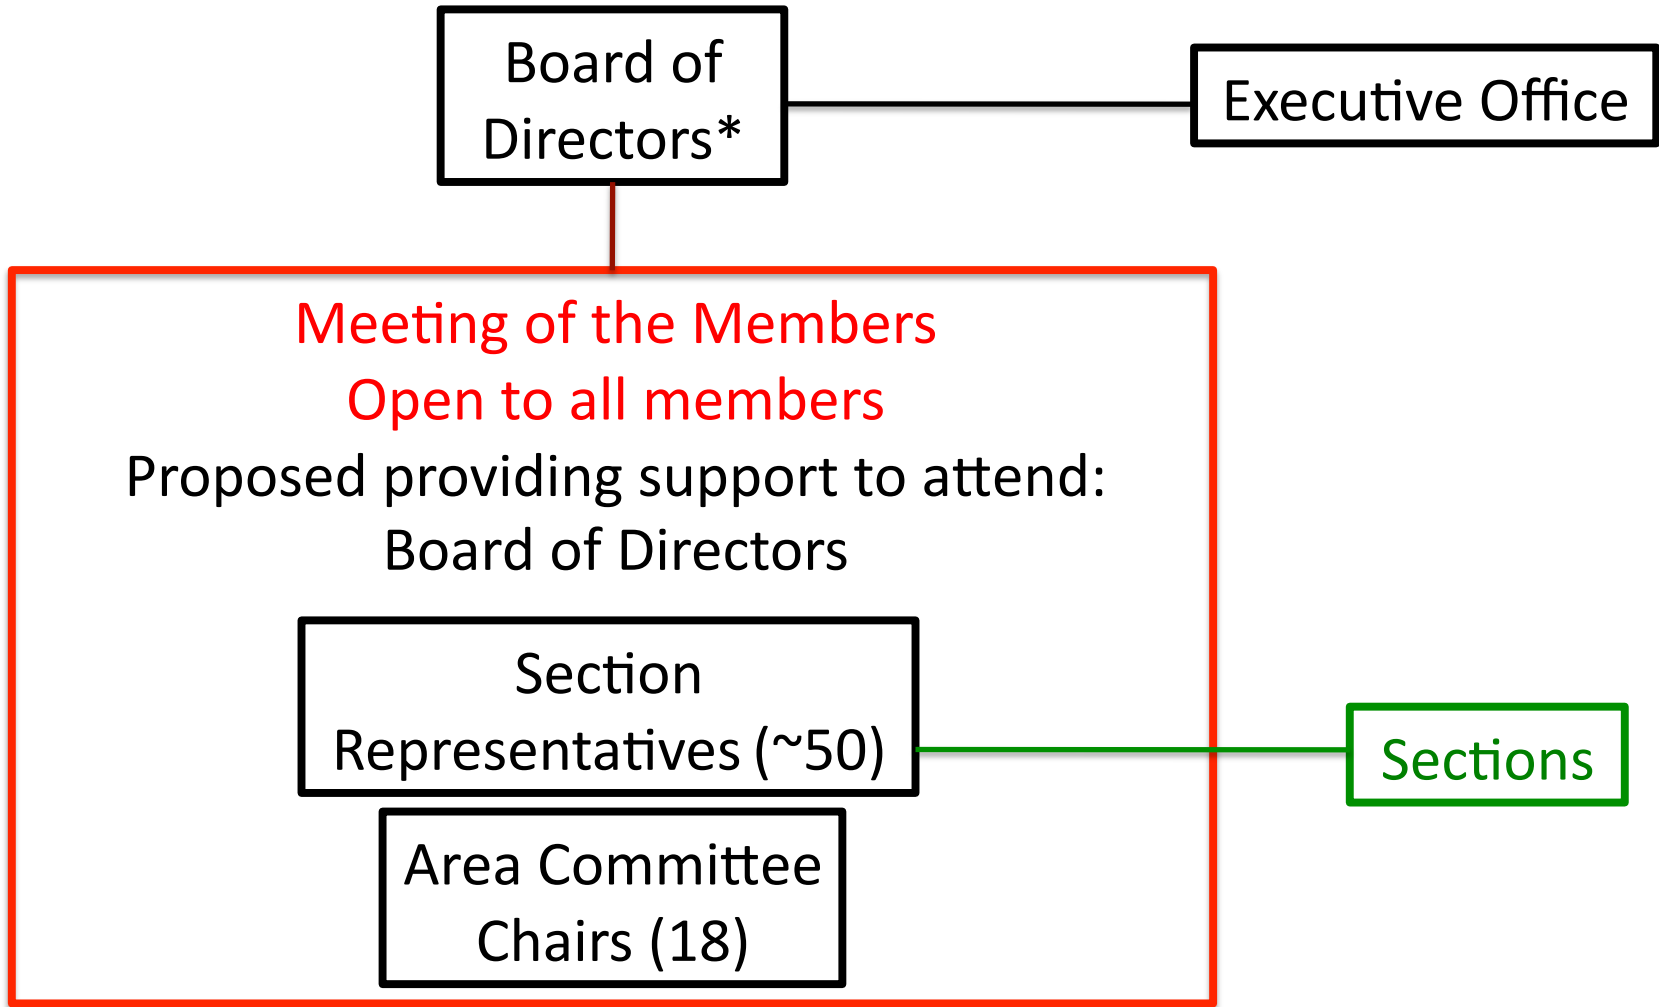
Board of Directors*

Executive Office

Meeting of the Members
Open to all members
Proposed providing support to attend:
Board of Directors

Section Representatives (~50)

Sections

Area Committee Chairs (18)